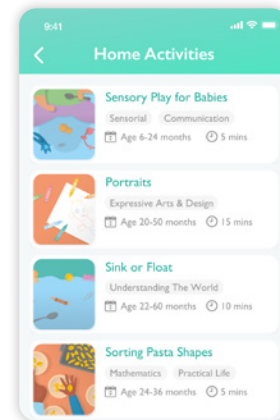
9:41

Home Activities

Sensory Play for Babies
Sensorial Communication
Age 6-24 months 5 mins

Portraits
Expressive Arts & Design
Age 20-50 months 15 mins

Sink or Float
Understanding The World
Age 22-60 months 10 mins

Sorting Pasta Shapes
Mathematics Practical Life
Age 24-36 months 5 mins